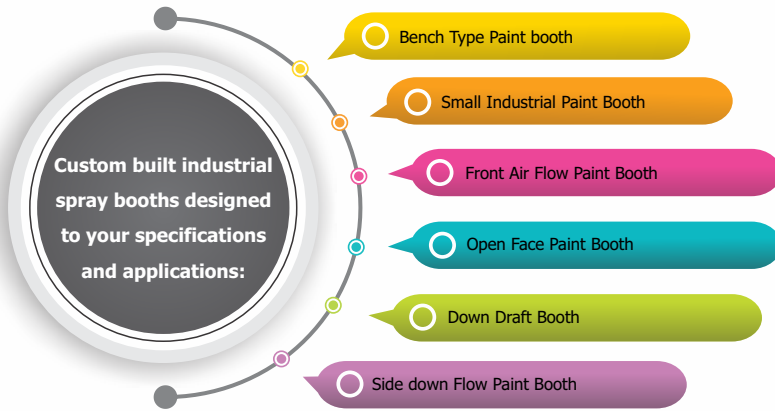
Custom built industrial spray booths designed to your specifications and applications:

Bench Type Paint booth

Small Industrial Paint Booth

Front Air Flow Paint Booth

Open Face Paint Booth

Down Draft Booth

Side down Flow Paint Booth